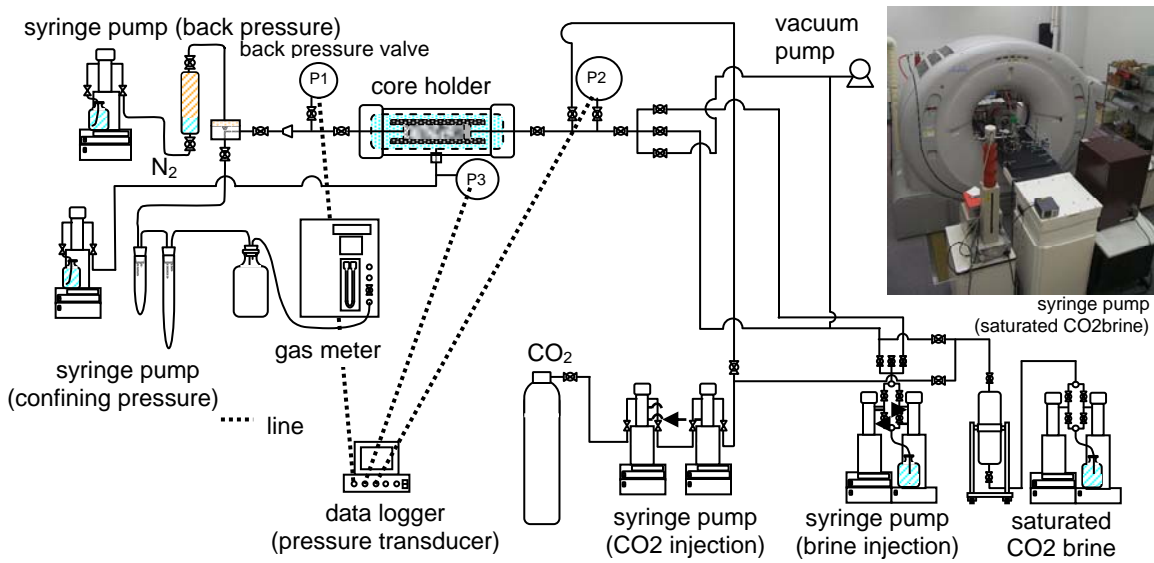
syringe pump (back pressure)
back pressure valve
P1
core holder
P2
vacuum pump
$N_2$
P3
syringe pump (confining pressure)
gas meter
line
data logger (pressure transducer)
$CO_2$
syringe pump (CO2 injection)
syringe pump (saturated CO2brine)
syringe pump (brine injection)
saturated CO2 brine